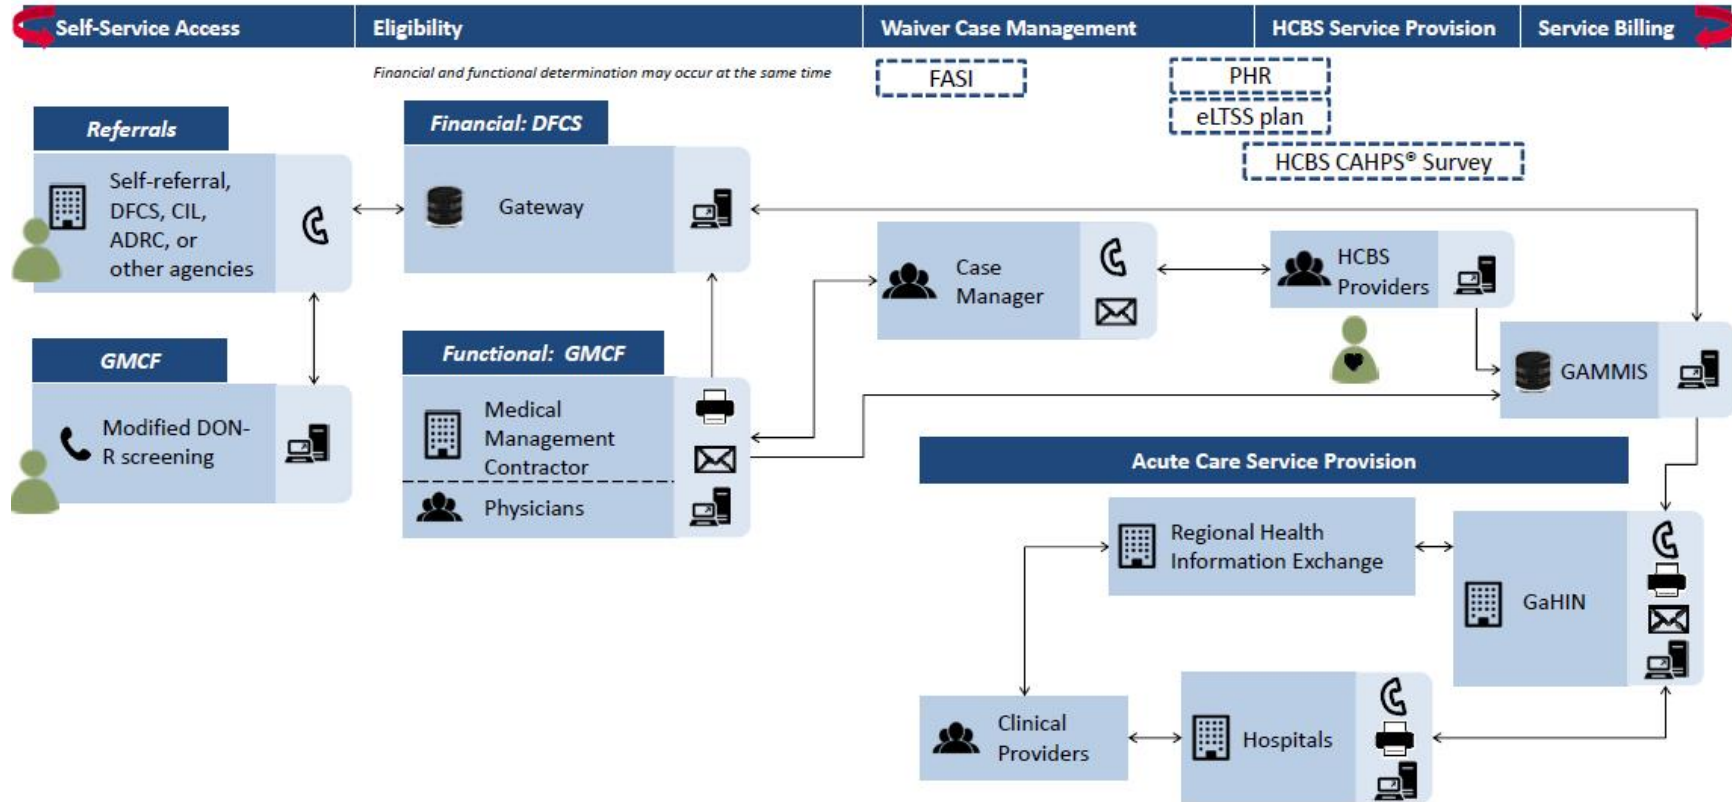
Self-Service Access
Eligibility
Waiver Case Management
HCBS Service Provision
Service Billing

Financial and functional determination may occur at the same time

FASI

PHR

eLTSS plan

HCBS CAHPS® Survey

Referrals

Self-referral, DFCS, CIL, ADRC, or other agencies

Financial: DFCS

Gateway

Case Manager

HCBS Providers

GMCF

Modified DON-R screening

Functional: GMCF

Medical Management Contractor

Physicians

GAMMIS

Acute Care Service Provision

Regional Health Information Exchange

GaHIN

Clinical Providers

Hospitals